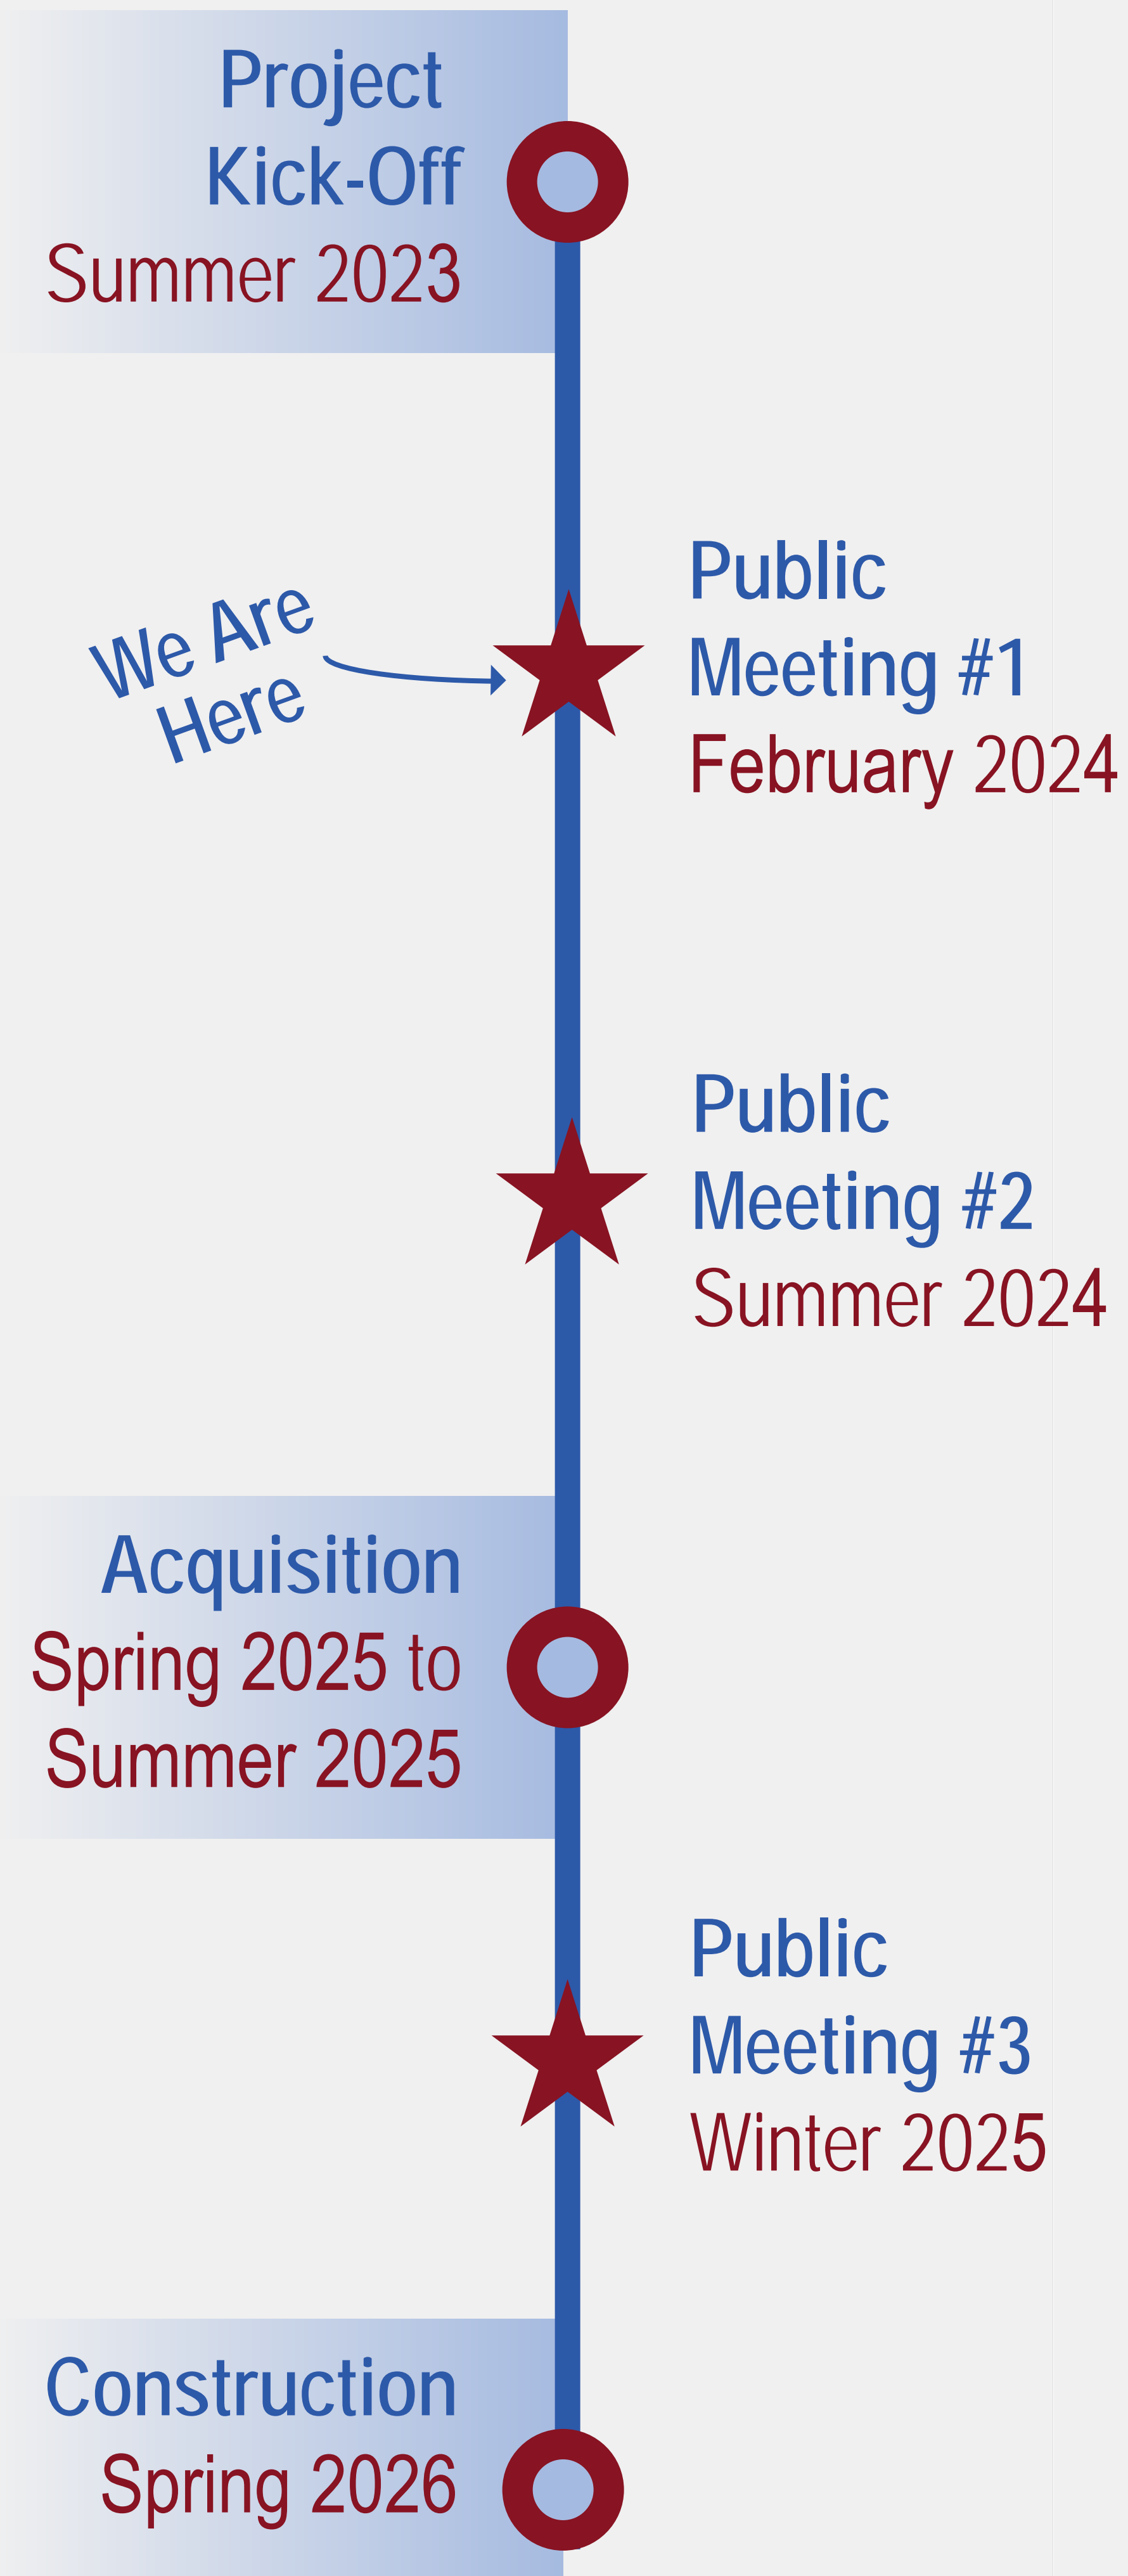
Project Kick-Off
Summer 2023

We Are Here

Public Meeting #1
February 2024

Public Meeting #2
Summer 2024

Acquisition
Spring 2025 to Summer 2025

Public Meeting #3
Winter 2025

Construction
Spring 2026